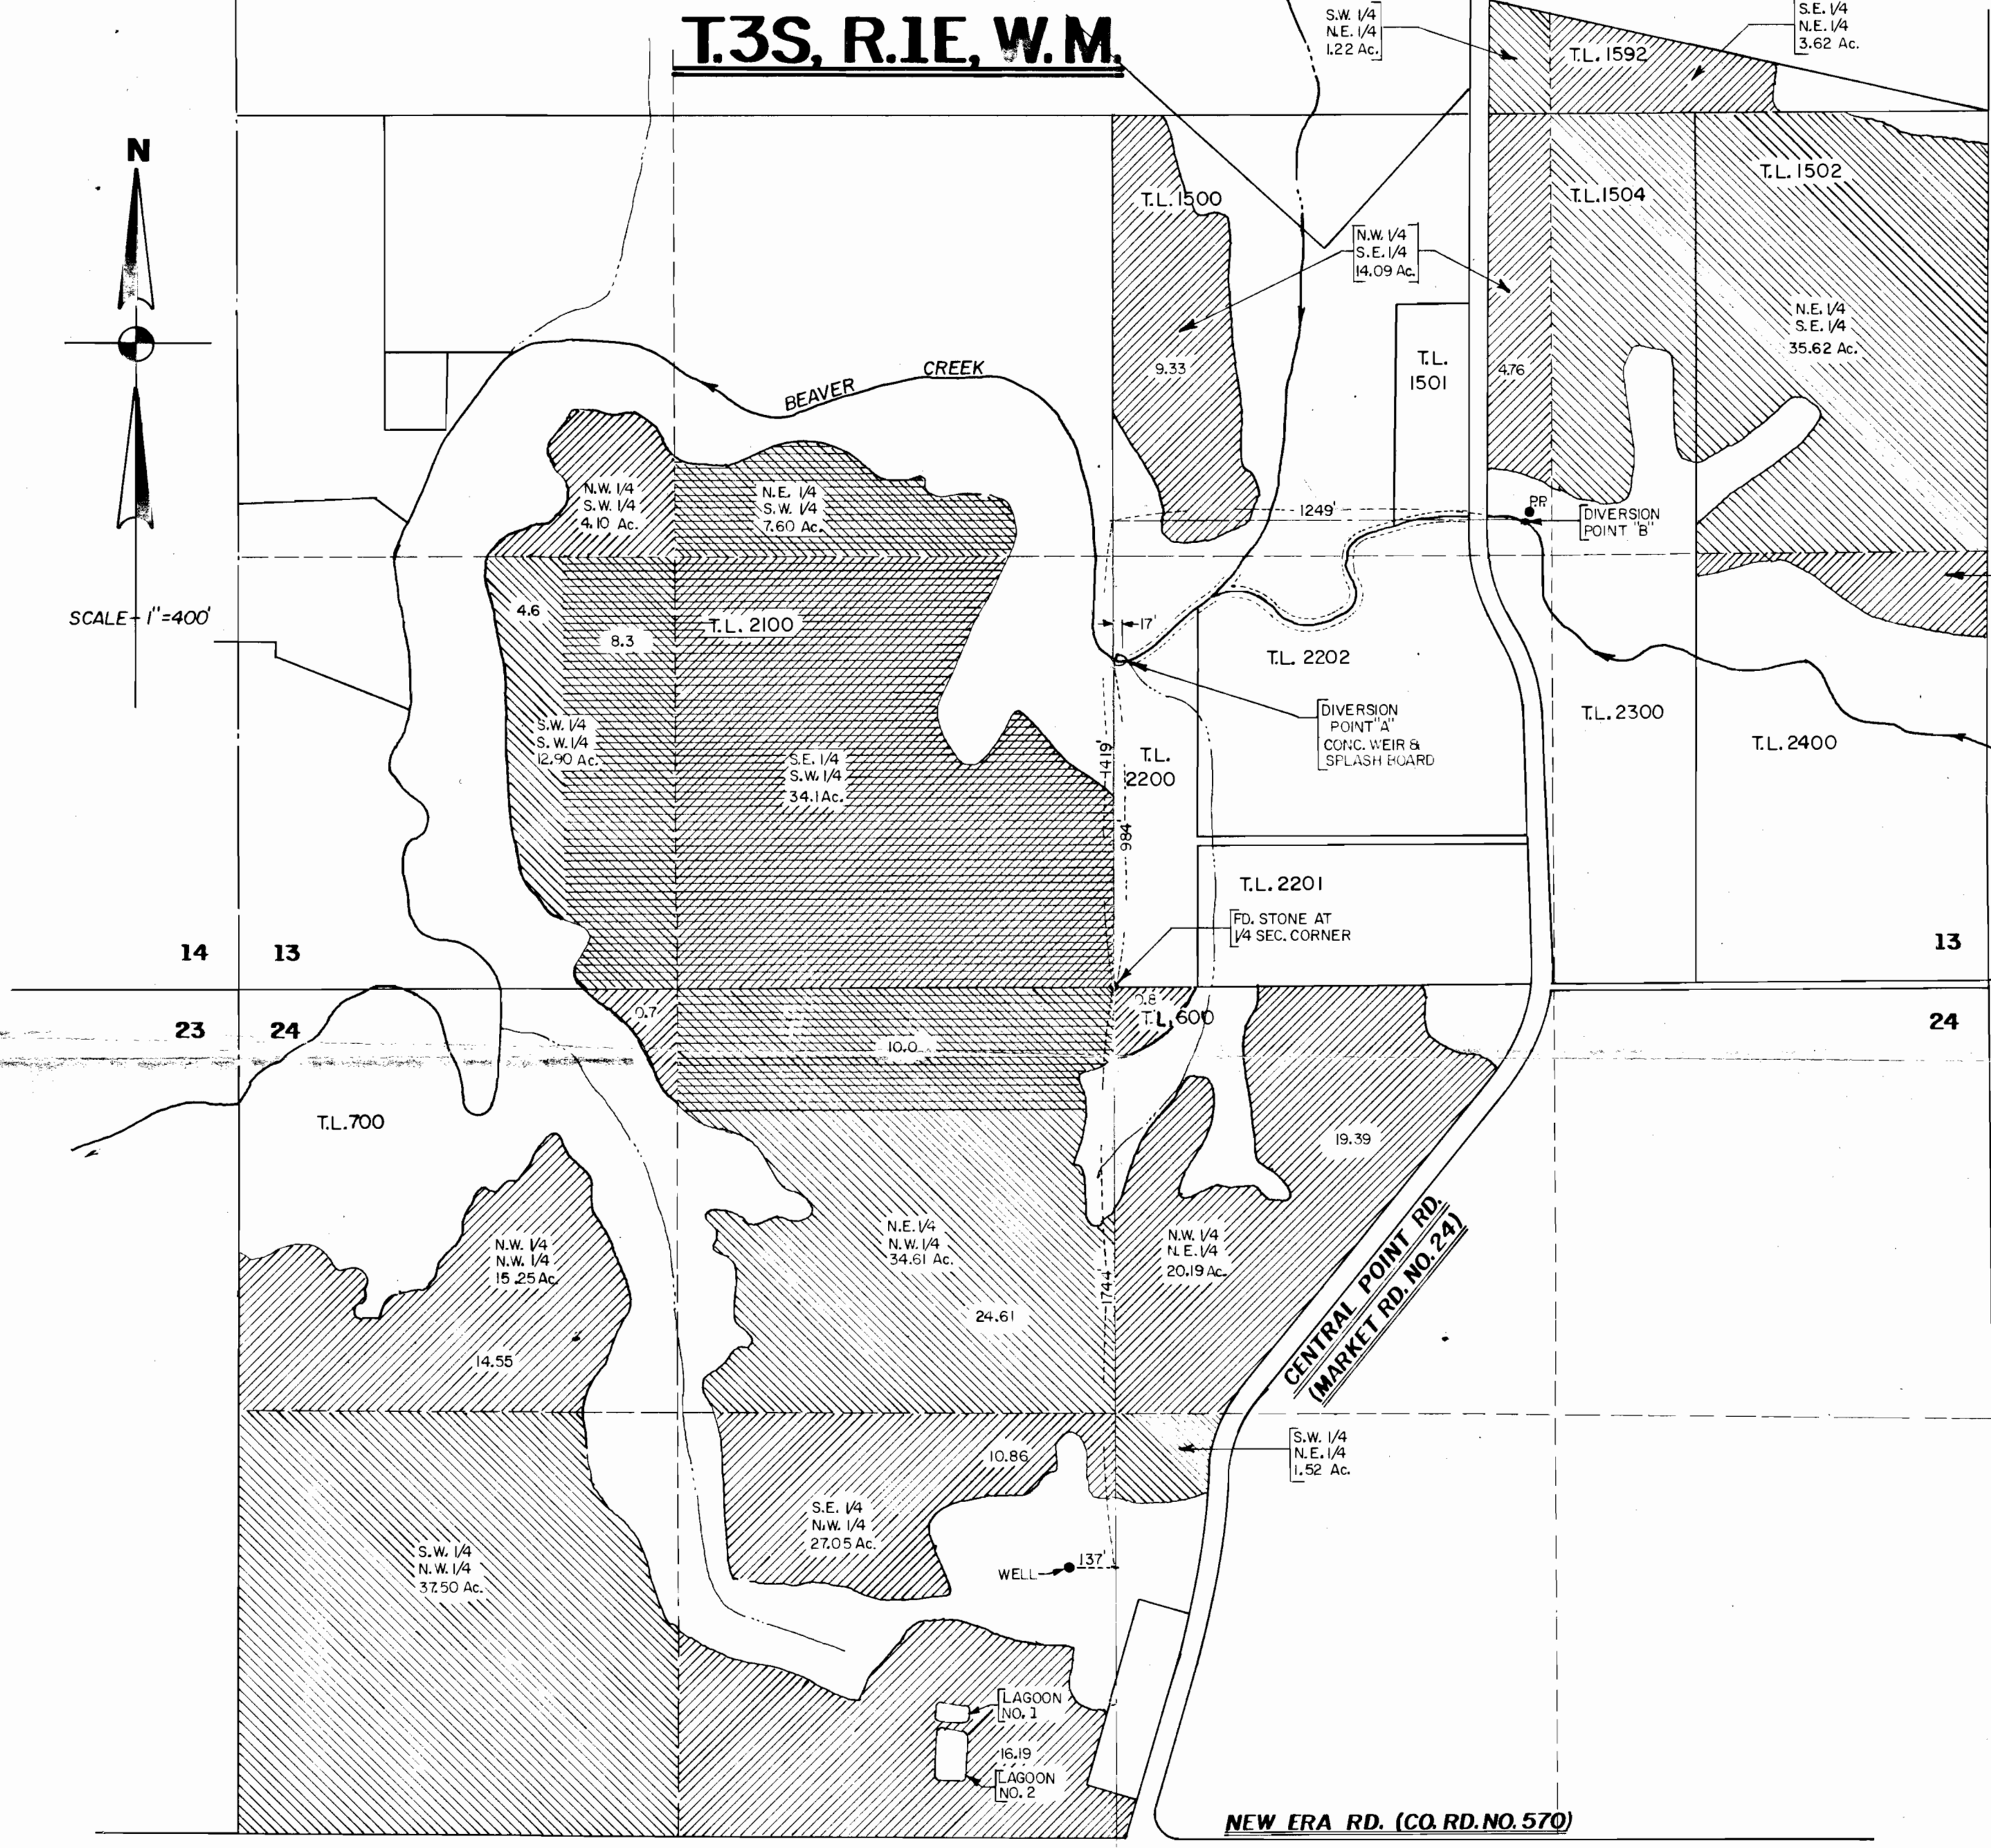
T.3S, R.1E, W.M.

S.W. 1/4
N.E. 1/4
1.22 Ac.

S.E. 1/4
N.E. 1/4
3.62 Ac.

T.L. 1592

N

T.L. 1500

T.L. 1504

T.L. 1502

N.W. 1/4
S.E. 1/4
14.09 Ac.

T.L. 1501

N.E. 1/4
S.E. 1/4
35.62 Ac.

9.33

4.76

BEAVER CREEK

N.W. 1/4
S.W. 1/4
4.10 Ac.

N.E. 1/4
S.W. 1/4
7.60 Ac.

1249'

PP

DIVERSION POINT "B"

SCALE - 1"=400'

4.6

8.3

T.L. 2100

17'

T.L. 2202

DIVERSION POINT "A"
CONC. WEIR & SPLASH BOARD

T.L. 2300

T.L. 2400

S.W. 1/4
S.W. 1/4
12.90 Ac.

S.E. 1/4
S.W. 1/4
34.1 Ac.

1419'

T.L. 2200

984'

T.L. 2201

FD. STONE AT 1/4 SEC. CORNER

14

13

13

23

24

24

0.7

0.8

T.L. 600

10.0

T.L. 700

19.39

N.E. 1/4
N.W. 1/4
34.61 Ac.

N.W. 1/4
N.W. 1/4
15.25 Ac.

N.W. 1/4
N.E. 1/4
20.19 Ac.

1744'

24.61

14.55

CENTRAL POINT RD.
(MARKET RD. NO. 24)

10.86

S.W. 1/4
N.E. 1/4
1.52 Ac.

S.E. 1/4
N.W. 1/4
27.05 Ac.

S.W. 1/4
N.W. 1/4
37.50 Ac.

137'

WELL

LAGOON NO. 1

16.19

LAGOON NO. 2

NEW ERA RD. (CO. RD. NO. 570)